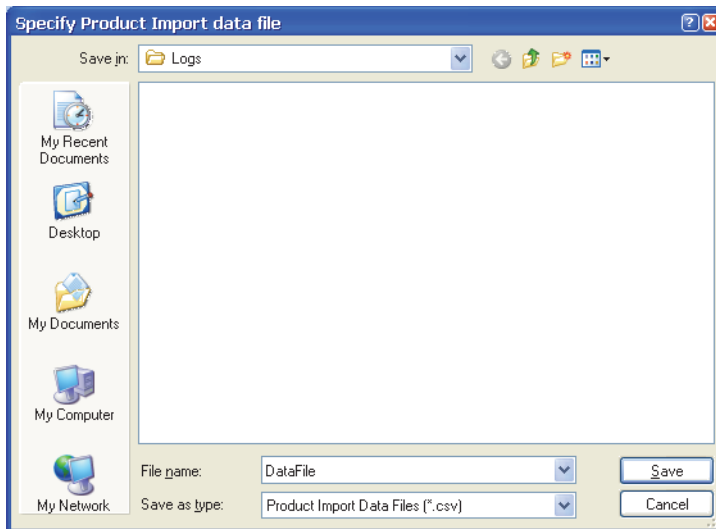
Specify Product Import data file

Save in: Logs

My Recent Documents

Desktop

My Documents

My Computer

My Network

File name: DataFile

Save as type: Product Import Data Files (*.csv)

Save

Cancel